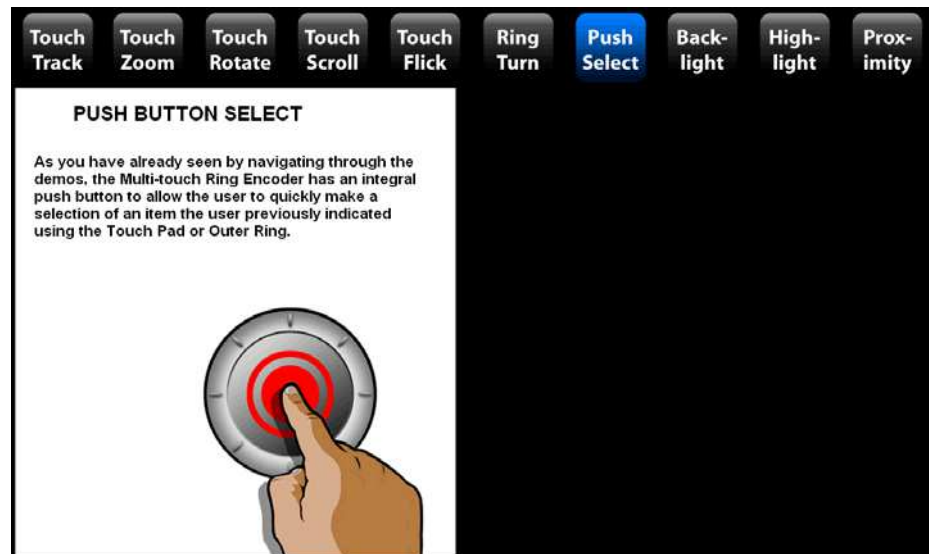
Touch Track

Touch Zoom

Touch Rotate

Touch Scroll

Touch Flick

Ring Turn

Push Select

Back-light

High-light

Prox-imity

PUSH BUTTON SELECT

As you have already seen by navigating through the demos, the Multi-touch Ring Encoder has an integral push button to allow the user to quickly make a selection of an item the user previously indicated using the Touch Pad or Outer Ring.